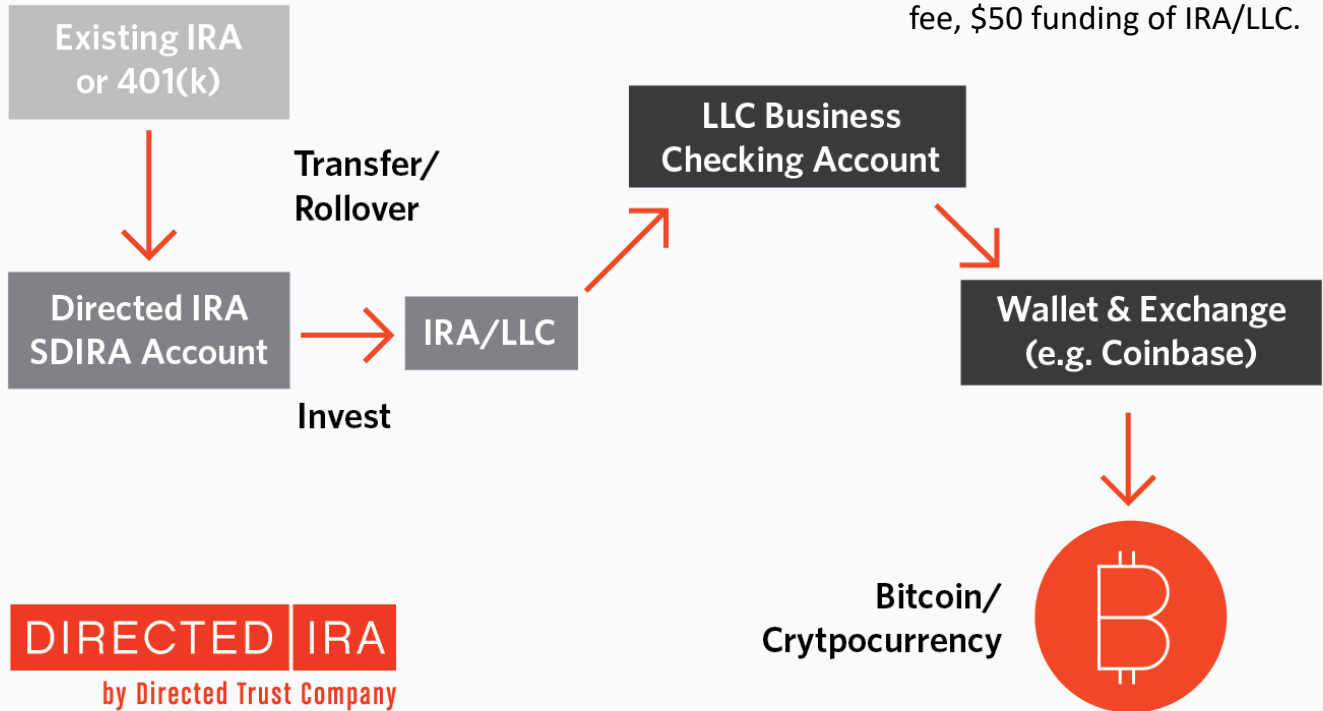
fee, $50 funding of IRA/LLC.

Existing IRA or 401(k)

Transfer/ Rollover

LLC Business Checking Account

Directed IRA SDIRA Account

IRA/LLC

Wallet & Exchange (e.g. Coinbase)

Invest

Bitcoin/ Crytpocurrency

DIRECTED IRA
by Directed Trust Company